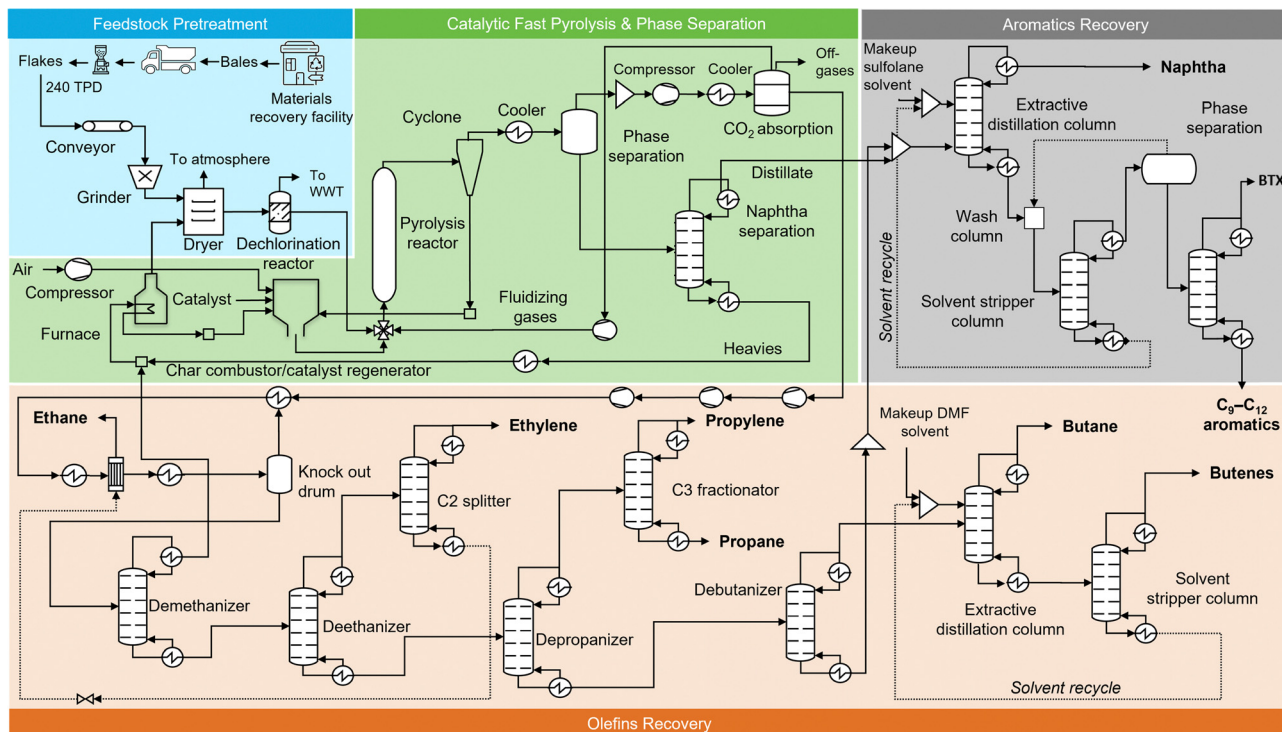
Feedstock Pretreatment

Flakes
240 TPD
Bales
Materials recovery facility
Conveyor
Grinder
To atmosphere
To WWT
Dryer
Dechlorination reactor

Catalytic Fast Pyrolysis & Phase Separation

Air
Compressor
Furnace
Catalyst
Char combustor/catalyst regenerator
Cyclone
Cooler
Pyrolysis reactor
Fluidizing gases
Compressor
Cooler
Off-gases
$CO_2$ absorption
Phase separation
Distillate
Naphtha separation
Heavies

Aromatics Recovery

Makeup sulfolane solvent
Naphtha
Extractive distillation column
Phase separation
BTX
Wash column
Solvent recycle
Solvent stripper column
$C_9$–$C_{12}$ aromatics

Ethane
Knock out drum
Ethylene
C2 splitter
Propylene
C3 fractionator
Propane
Demethanizer
Deethanizer
Depropanizer
Debutanizer
Makeup DMF solvent
Butane
Butenes
Extractive distillation column
Solvent stripper column
Solvent recycle

Olefins Recovery